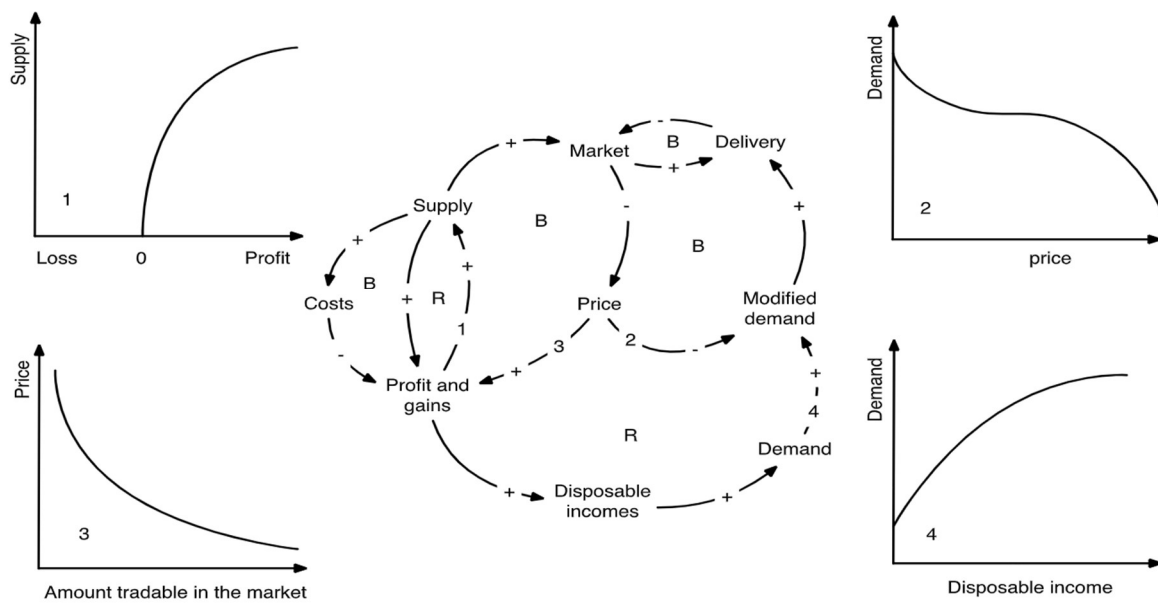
Supply

1

Loss 0 Profit

Price

3

Amount tradable in the market

Market B Delivery

+

-

+

Supply B B

+ +

Costs B + R Price Modified demand

1

3 2

- +

Profit and gains

R

+

4

Demand

+ Disposable incomes +

Demand

2

price

Demand

4

Disposable income